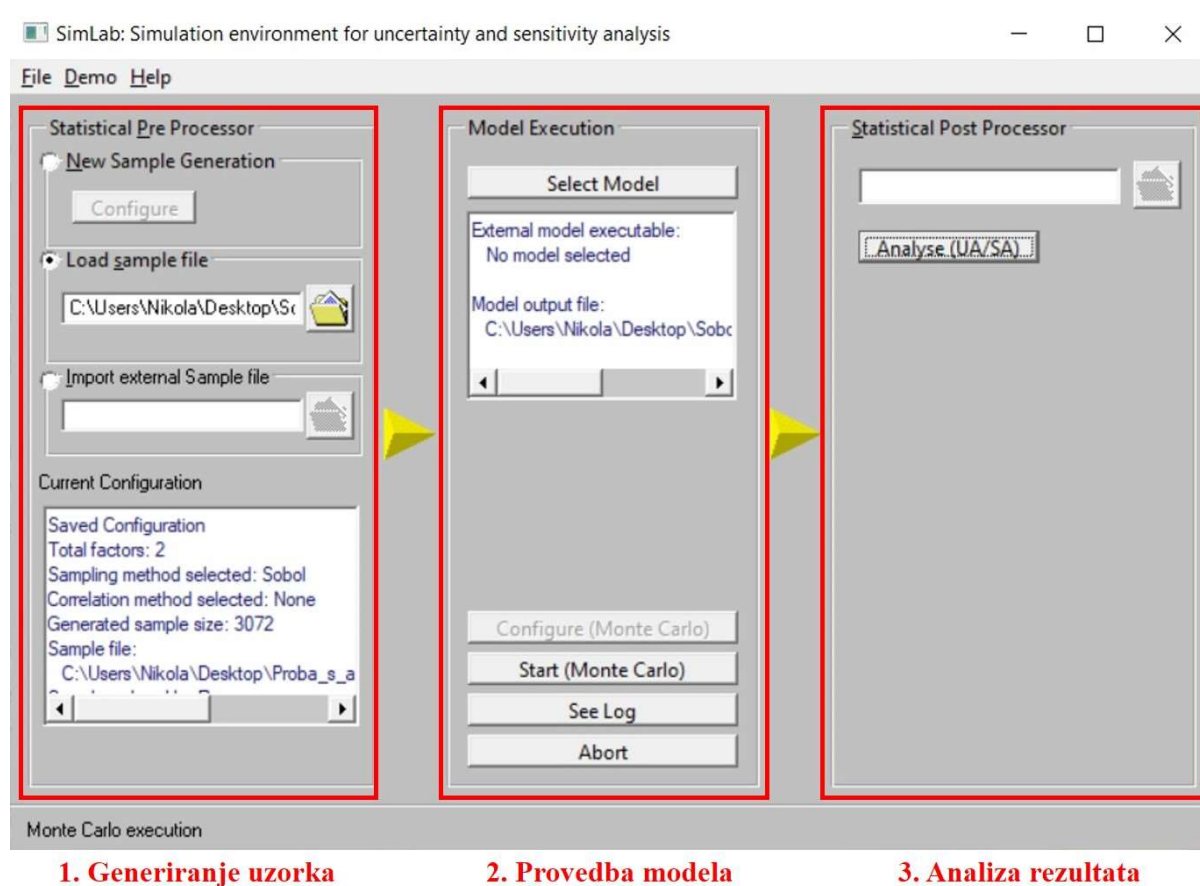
SimLab: Simulation environment for uncertainty and sensitivity analysis

File Demo Help

Statistical Pre Processor

New Sample Generation

Configure

Load sample file

C:\Users\Nikola\Desktop\Sc

Import external Sample file

Current Configuration

Saved Configuration
Total factors: 2
Sampling method selected: Sobol
Correlation method selected: None
Generated sample size: 3072
Sample file:
C:\Users\Nikola\Desktop\Proba_s_a

Model Execution

Select Model

External model executable:
No model selected

Model output file:
C:\Users\Nikola\Desktop\Sobc

Configure (Monte Carlo)

Start (Monte Carlo)

See Log

Abort

Statistical Post Processor

Analyse (UA/SA)

Monte Carlo execution

1. Generiranje uzorka

2. Provedba modela

3. Analiza rezultata